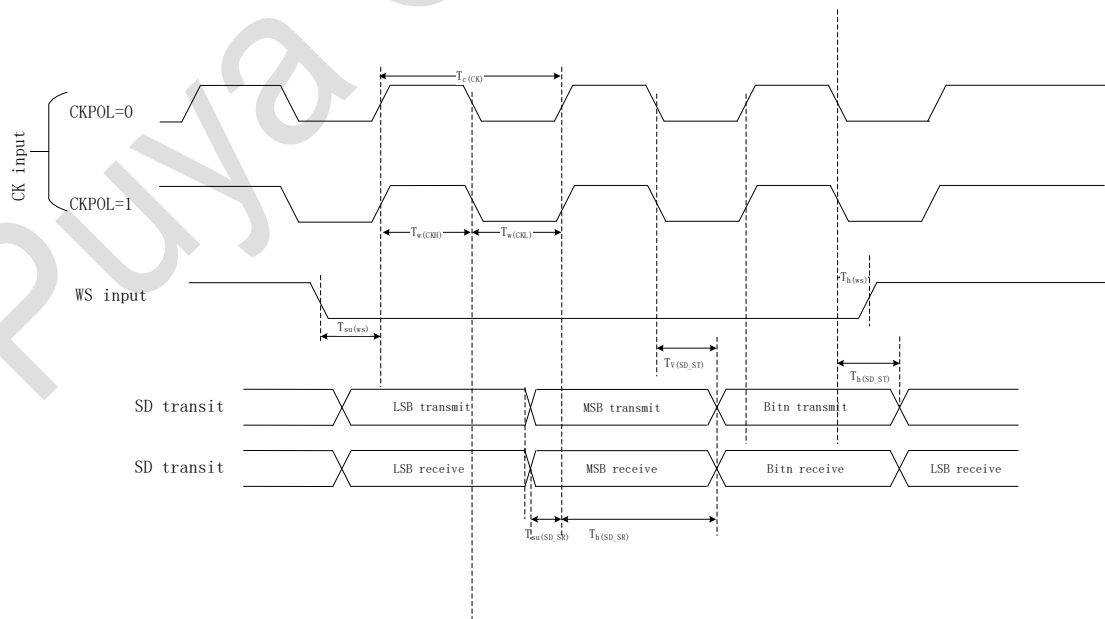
$T_{c(CK)}$

CK input

CKPOL=0

CKPOL=1

$T_{w(CKH)}$

$T_{w(CKL)}$

$T_{h(ws)}$

WS input

$T_{su(ws)}$

$T_{V(SD\_ST)}$

$T_{h(SD\_ST)}$

SD transit

LSB transmit

MSB transmit

Bitn transmit

SD transit

LSB receive

MSB receive

Bitn receive

LSB receive

$T_{su(SD\_SR)}$

$T_{h(SD\_SR)}$